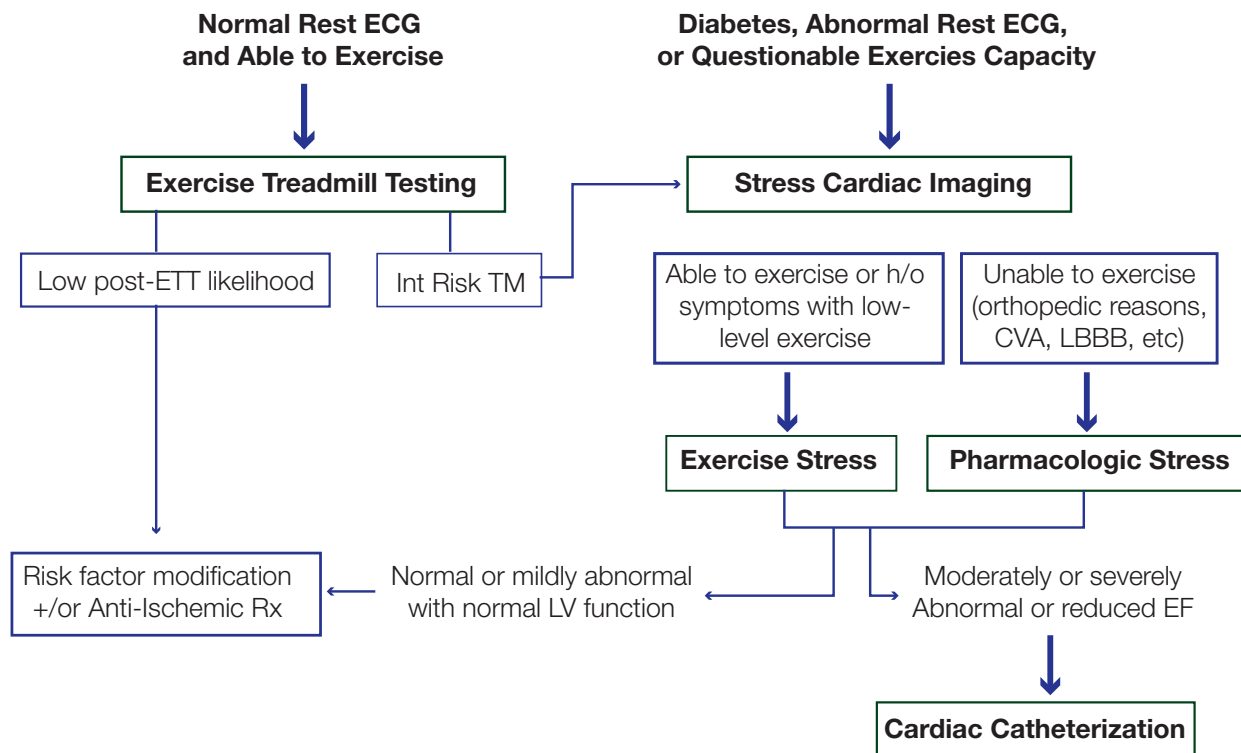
Normal Rest ECG and Able to Exercise

Diabetes, Abnormal Rest ECG, or Questionable Exercies Capacity

Exercise Treadmill Testing

Stress Cardiac Imaging

Low post-ETT likelihood

Int Risk TM

Able to exercise or h/o symptoms with low-level exercise

Unable to exercise (orthopedic reasons, CVA, LBBB, etc)

Exercise Stress

Pharmacologic Stress

Risk factor modification +/or Anti-Ischemic Rx

Normal or mildly abnormal with normal LV function

Moderately or severely Abnormal or reduced EF

Cardiac Catheterization